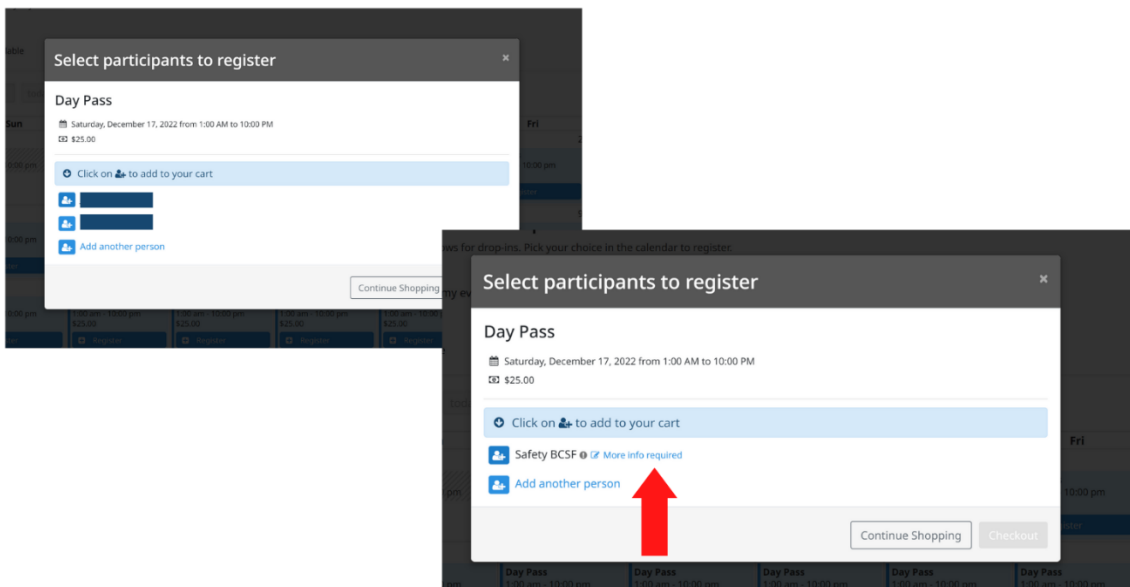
Select participants to register

×

Day Pass

Saturday, December 17, 2022 from 1:00 AM to 10:00 PM

$25.00

Click on to add to your cart

Add another person

Continue Shopping

Select participants to register

×

Day Pass

Saturday, December 17, 2022 from 1:00 AM to 10:00 PM

$25.00

Click on to add to your cart

Safety BCSF More info required

Add another person

Continue Shopping

Checkout

ws for drop-ins. Pick your choice in the calendar to register.

Sun

Fri

Fri

10:00 pm

10:00 pm

1:00 am - 10:00 pm

$25.00

Register

Day Pass

1:00 am - 10:00 pm